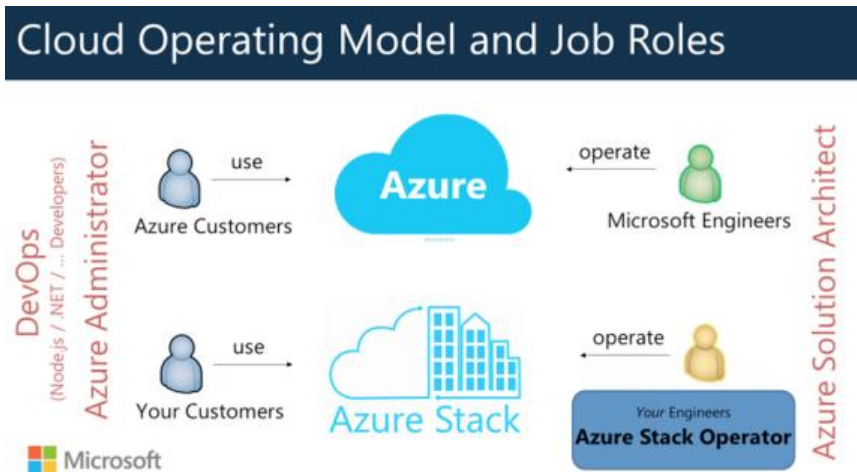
Cloud Operating Model and Job Roles

DevOps
(Node.js / .NET / ... Developers)

Azure Administrator

use

Azure Customers

Azure

operate

Microsoft Engineers

use

Your Customers

Azure Stack

operate

Your Engineers
Azure Stack Operator

Azure Solution Architect

Microsoft